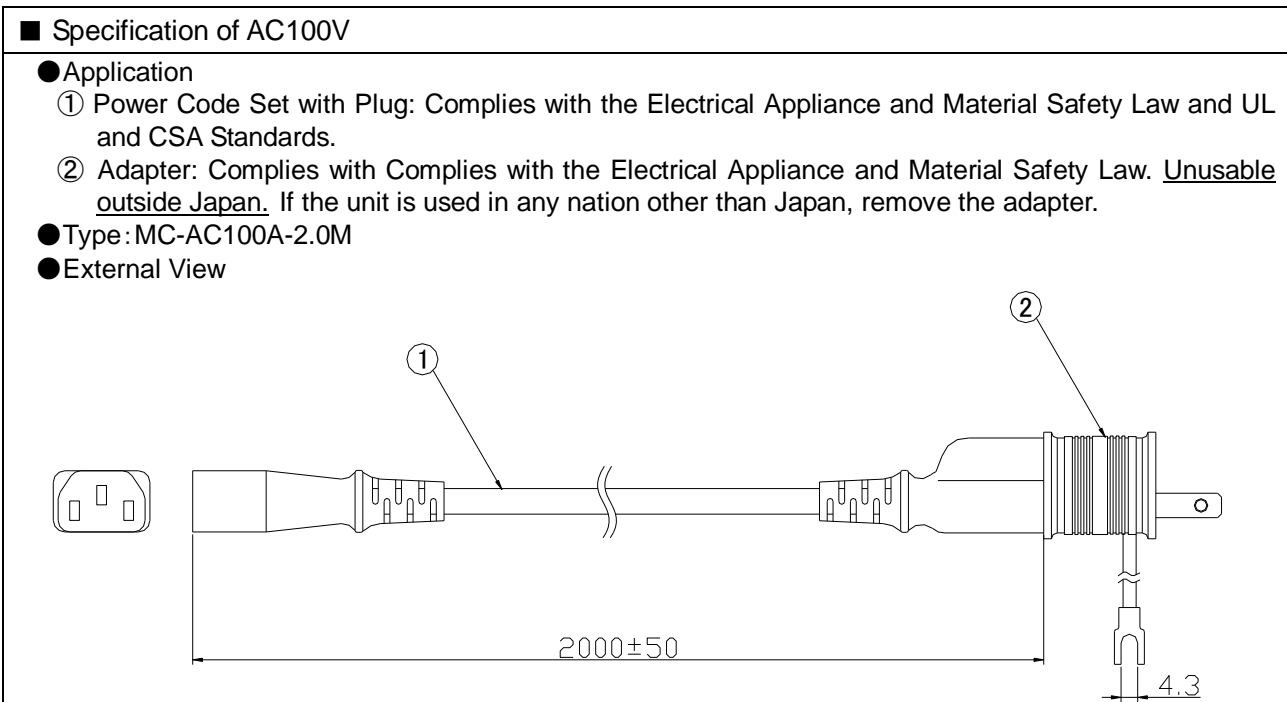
■ Specification of AC100V

●Application

① Power Code Set with Plug: Complies with the Electrical Appliance and Material Safety Law and UL and CSA Standards.

② Adapter: Complies with Complies with the Electrical Appliance and Material Safety Law. Unusable outside Japan. If the unit is used in any nation other than Japan, remove the adapter.

●Type：MC-AC100A-2.0M

●External View

②

①

2000±50

4.3